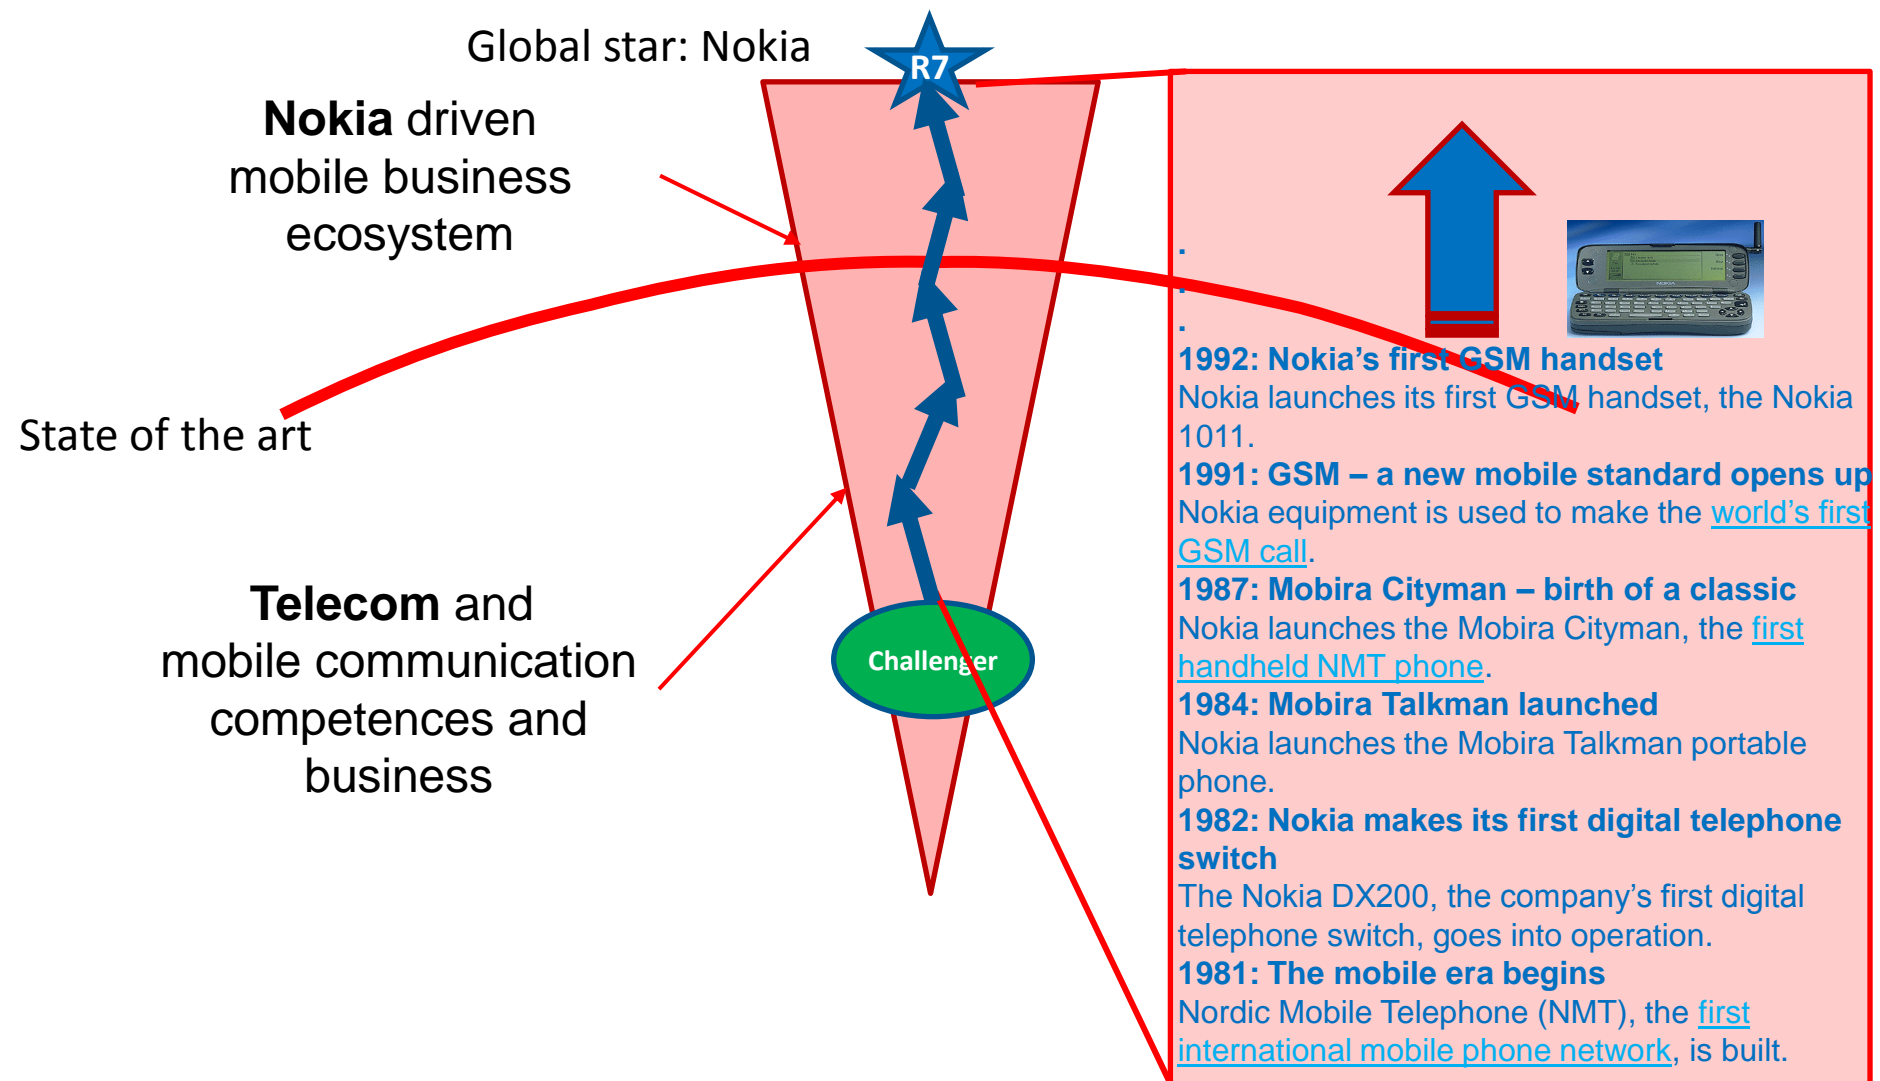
Global star: Nokia

R7

**Nokia** driven mobile business ecosystem

State of the art

**Telecom** and mobile communication competences and business

Challenger

.
.
.

**1992: Nokia's first GSM handset**
Nokia launches its first GSM handset, the Nokia 1011.

**1991: GSM – a new mobile standard opens up**
Nokia equipment is used to make the world's first GSM call.

**1987: Mobira Cityman – birth of a classic**
Nokia launches the Mobira Cityman, the first handheld NMT phone.

**1984: Mobira Talkman launched**
Nokia launches the Mobira Talkman portable phone.

**1982: Nokia makes its first digital telephone switch**
The Nokia DX200, the company's first digital telephone switch, goes into operation.

**1981: The mobile era begins**
Nordic Mobile Telephone (NMT), the first international mobile phone network, is built.